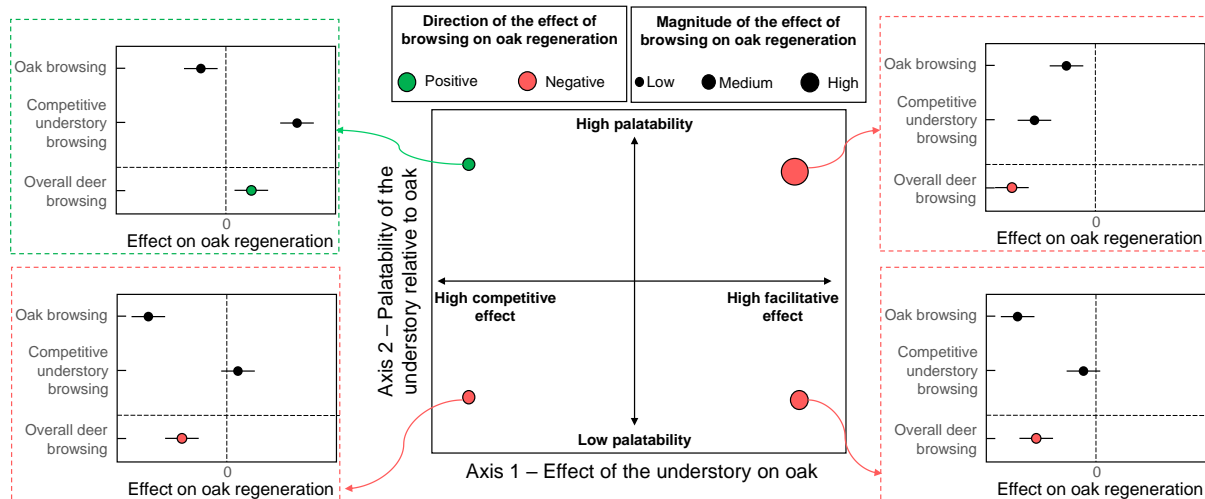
Direction of the effect of browsing on oak regeneration

Positive Negative

Magnitude of the effect of browsing on oak regeneration

Low Medium High

Oak browsing
Competitive understory browsing
Overall deer browsing
0
Effect on oak regeneration

Oak browsing
Competitive understory browsing
Overall deer browsing
0
Effect on oak regeneration

High palatability
High competitive effect
High facilitative effect
Low palatability
Axis 2 – Palatability of the understory relative to oak
Axis 1 – Effect of the understory on oak

Oak browsing
Competitive understory browsing
Overall deer browsing
0
Effect on oak regeneration

Oak browsing
Competitive understory browsing
Overall deer browsing
0
Effect on oak regeneration